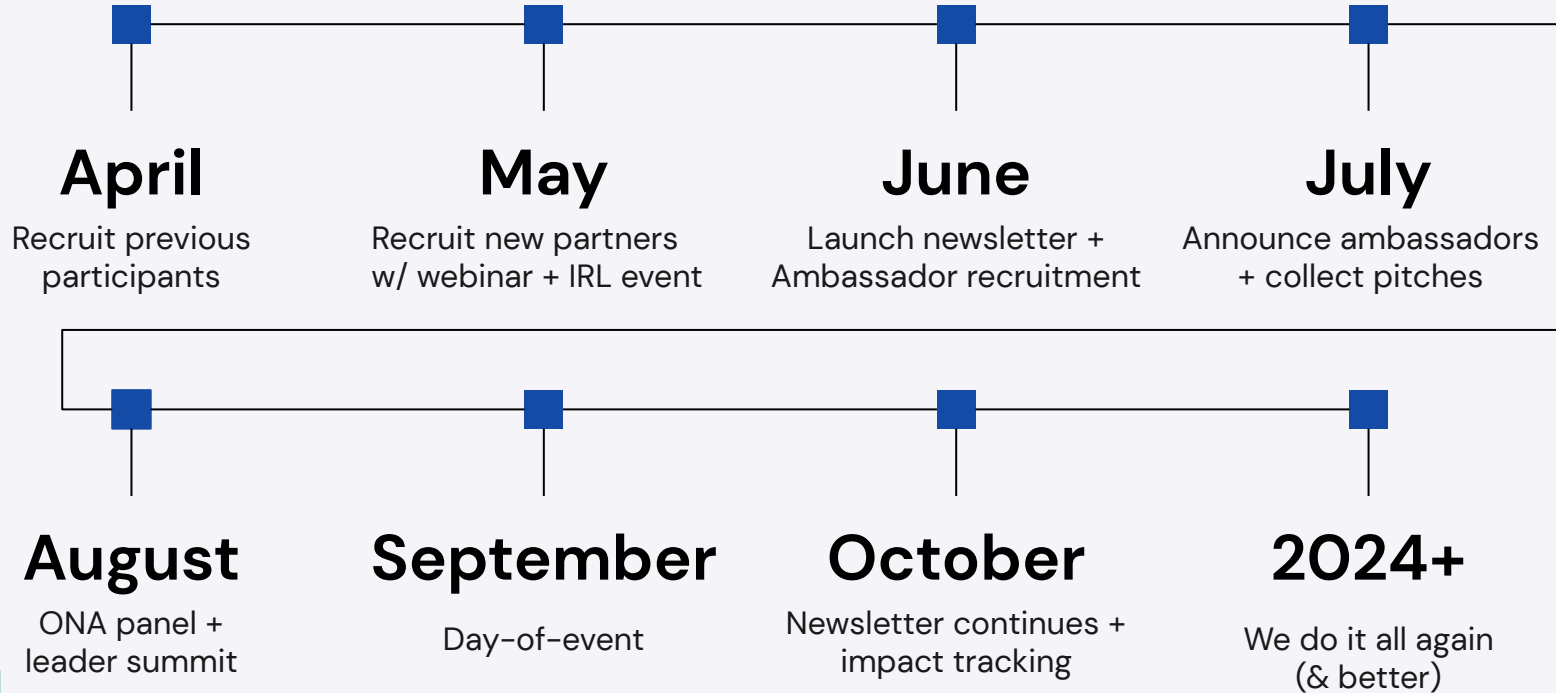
April
Recruit previous participants

May
Recruit new partners w/ webinar + IRL event

June
Launch newsletter + Ambassador recruitment

July
Announce ambassadors + collect pitches

August
ONA panel + leader summit

September
Day-of-event

October
Newsletter continues + impact tracking

2024+
We do it all again (& better)